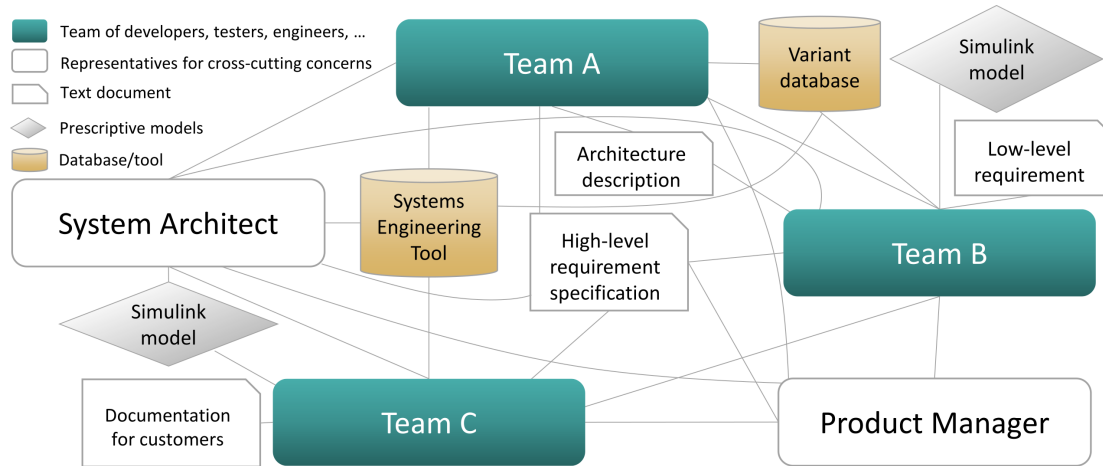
Team of developers, testers, engineers, …
Representatives for cross-cutting concerns
Text document
Prescriptive models
Database/tool

Team A

Variant database

Simulink model

Architecture description

Low-level requirement

System Architect

Systems Engineering Tool

High-level requirement specification

Team B

Simulink model

Documentation for customers

Team C

Product Manager